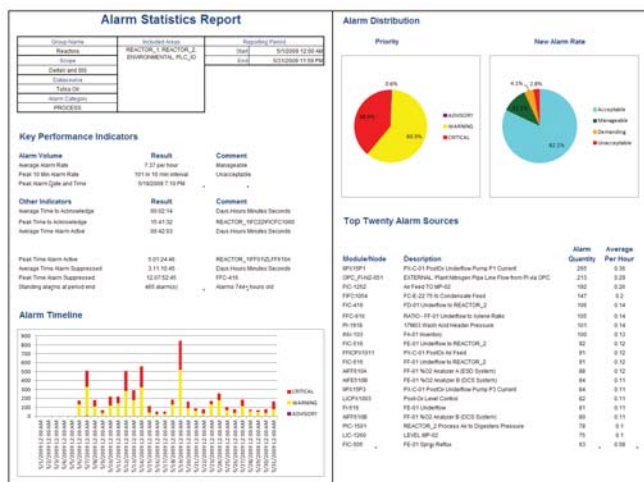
Alarm Statistics Report

| Group Name | Included Areas | Reporting Period | |
|---|---|---|---|
| Reactors | REACTOR_1, REACTOR_2, ENVIRONMENTAL_PLC_IO | Start | 5/1/2009 12:00 AM |
| Scope | | End | 5/31/2009 11:59 PM |
| Deltali and 000 | | | |
| Datasource | | | |
| Tolba Oil | | | |
| Alarm Category | | | |
| PROCESS | | | |

Key Performance Indicators

| Alarm Volume | Result | Comment |
|---|---|---|
| Average Alarm Rate | 7.37 per hour | Manageable |
| Peak 10 Min Alarm Rate | 101 in 10 min interval | Unacceptable |
| Peak Alarm Date and Time | 5/16/2009 7:10 PM | |

| Other Indicators | Result | Comment |
|---|---|---|
| Average Time to Acknowledge | 00:02:14 | Days:Hours:Minutes:Seconds |
| Peak Time to Acknowledge | 15:47:32 | REACTOR_1FC22/FICFC1060 |
| Average Time Alarm Active | 00:42:03 | Days:Hours:Minutes:Seconds |
| Peak Time Alarm Active | 5:01:24:46 | REACTOR_1FFSYZLFF6104 |
| Average Time Alarm Suppressed | 3:11:10:45 | Days:Hours:Minutes:Seconds |
| Peak Time Alarm Suppressed | 12:07:52:45 | FFC-616 |
| Standing alarms at period end | 465 alarm(s) | Alarms 7d4+ hours old |

Alarm Timeline

900
800
700
600
500
400
300
200
100
0

CRITICAL
WARNING
ADVISORY

Alarm Distribution

Priority

0.6%
38.9%
60.5%

ADVISORY
WARNING
CRITICAL

New Alarm Rate

4.1%
2.8%
10.9%
82.3%

Acceptable
Manageable
Demanding
Unacceptable

Top Twenty Alarm Sources

| Module/Node | Description | Alarm Quantity | Average Per Hour |
|---|---|---|---|
| M1/10P1 | PI-C-01 PostOx Underflow Pump P1 Current | 265 | 0.36 |
| OPC_FIA2-051 | EXTERNAL Plant Nitrogen Pipe Line Flow from PI via OPC | 213 | 0.29 |
| FIC-1252 | Air Feed TO MP-02 | 192 | 0.26 |
| FIFC1054 | FC-E-22 T5 Hi Condensate Feed | 147 | 0.2 |
| FIC-416 | FD-01 Underflow to REACTOR_2 | 106 | 0.14 |
| FIC-616 | RATIO - FF-01 Underflow to Xylene Ratio | 105 | 0.14 |
| PI-1616 | 1PM03 Wash Acid Header Pressure | 101 | 0.14 |
| INI-103 | FA-01 Inventory | 100 | 0.14 |
| FIC-516 | FE-01 Underflow to REACTOR_2 | 92 | 0.12 |
| FFICFY1011 | PI-C-01 PostOx Air Feed | 91 | 0.12 |
| FIC-616 | FF-01 Underflow to REACTOR_2 | 91 | 0.12 |
| AIFE6104 | FF-01 NO2 Analyzer A (ESD System) | 88 | 0.12 |
| AIFE6108 | FF-01 NO2 Analyzer B (DCS System) | 84 | 0.11 |
| M1/10P3 | PI-C-01 PostOx Underflow Pump P3 Current | 84 | 0.11 |
| LICPV1053 | Post-Ox Level Control | 82 | 0.11 |
| FI-516 | FE-01 Underflow | 81 | 0.11 |
| AIFE6108 | FF-01 NO2 Analyzer B (DCS System) | 80 | 0.11 |
| PIC-1501 | REACTOR_2 Process Air to Digesters Pressure | 78 | 0.1 |
| LIC-1250 | LEVEL MP-02 | 75 | 0.1 |
| FIC-506 | FE-01 Spray Reflux | 63 | 0.08 |